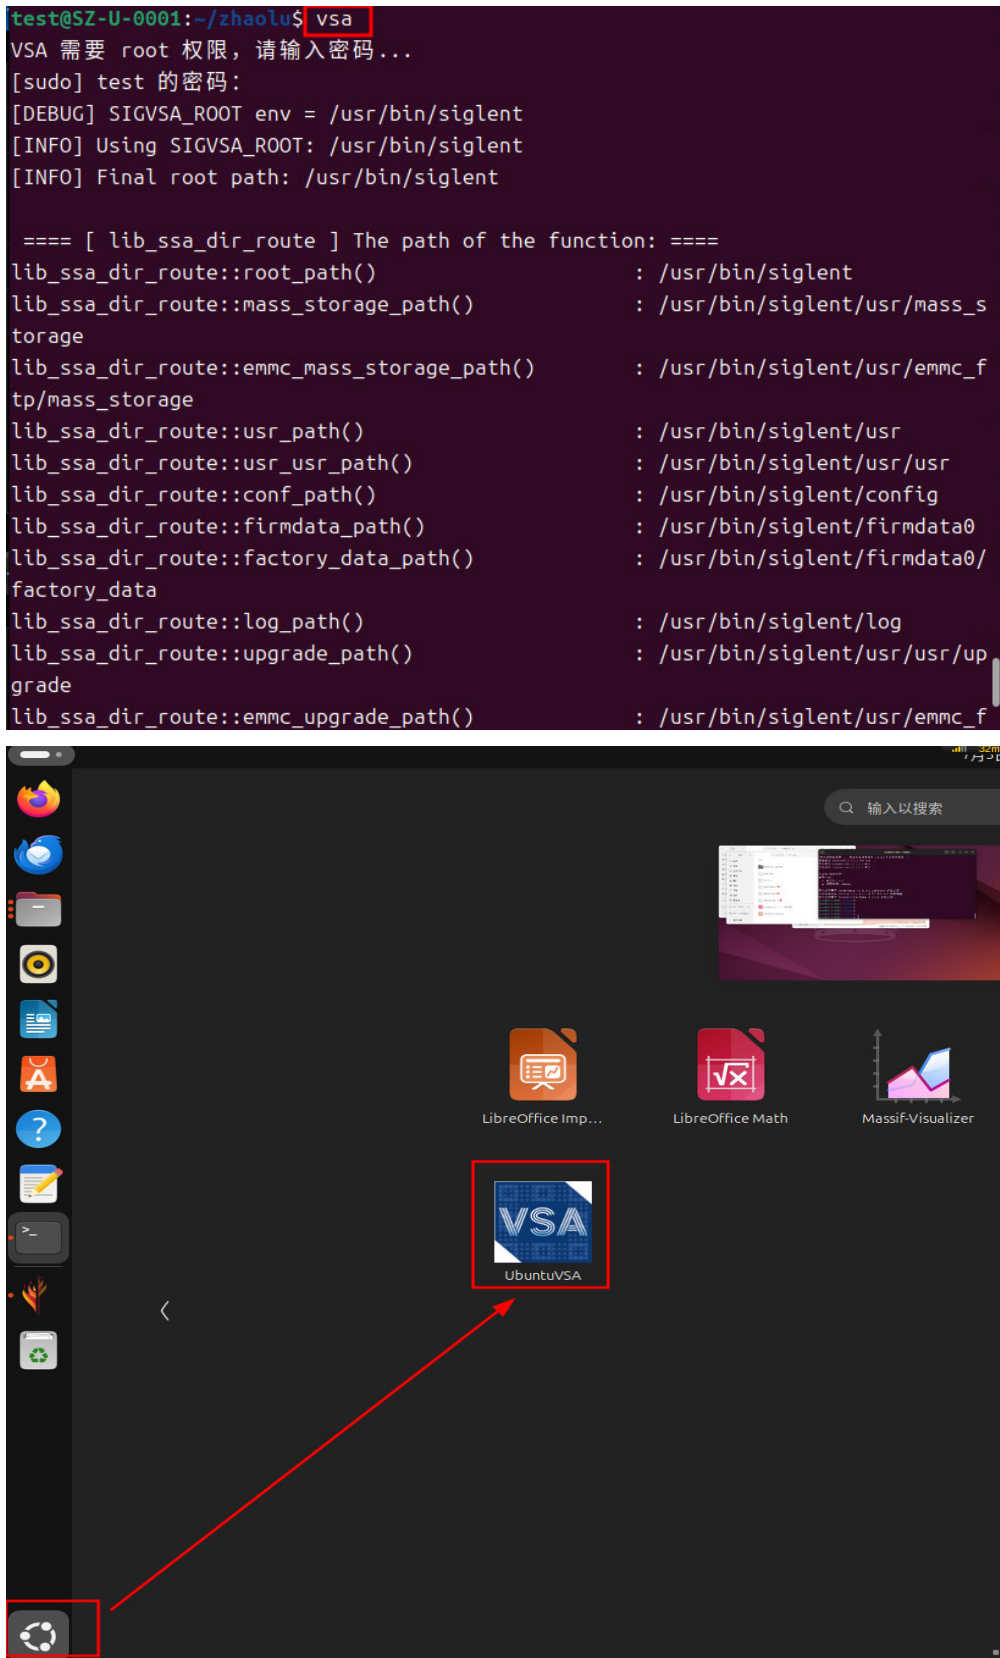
test@SZ-U-0001:~/zhaolu$ vsa
VSA 需要 root 权限，请输入密码...
[sudo] test 的密码:
[DEBUG] SIGVSA_ROOT env = /usr/bin/siglent
[INFO] Using SIGVSA_ROOT: /usr/bin/siglent
[INFO] Final root path: /usr/bin/siglent

==== [ lib_ssa_dir_route ] The path of the function: ====
lib_ssa_dir_route::root_path() : /usr/bin/siglent
lib_ssa_dir_route::mass_storage_path() : /usr/bin/siglent/usr/mass_storage
lib_ssa_dir_route::emmc_mass_storage_path() : /usr/bin/siglent/usr/emmc_ftp/mass_storage
lib_ssa_dir_route::usr_path() : /usr/bin/siglent/usr
lib_ssa_dir_route::usr_usr_path() : /usr/bin/siglent/usr/usr
lib_ssa_dir_route::conf_path() : /usr/bin/siglent/config
lib_ssa_dir_route::firmdata_path() : /usr/bin/siglent/firmdata0
lib_ssa_dir_route::factory_data_path() : /usr/bin/siglent/firmdata0/factory_data
lib_ssa_dir_route::log_path() : /usr/bin/siglent/log
lib_ssa_dir_route::upgrade_path() : /usr/bin/siglent/usr/usr/upgrade
lib_ssa_dir_route::emmc_upgrade_path() : /usr/bin/siglent/usr/emmc_f

输入以搜索

LibreOffice Imp...
LibreOffice Math
Massif-Visualizer
VSA
UbuntuVSA